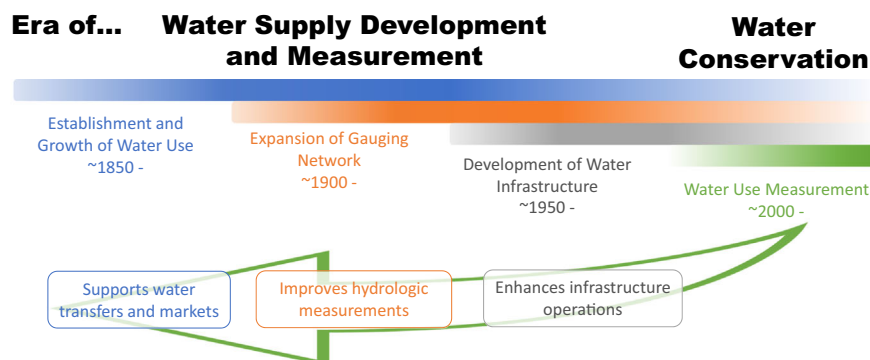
Era of...

Water Supply Development and Measurement

Water Conservation

Establishment and Growth of Water Use ~1850 -

Expansion of Gauging Network ~1900 -

Development of Water Infrastructure ~1950 -

Water Use Measurement ~2000 -

Supports water transfers and markets

Improves hydrologic measurements

Enhances infrastructure operations